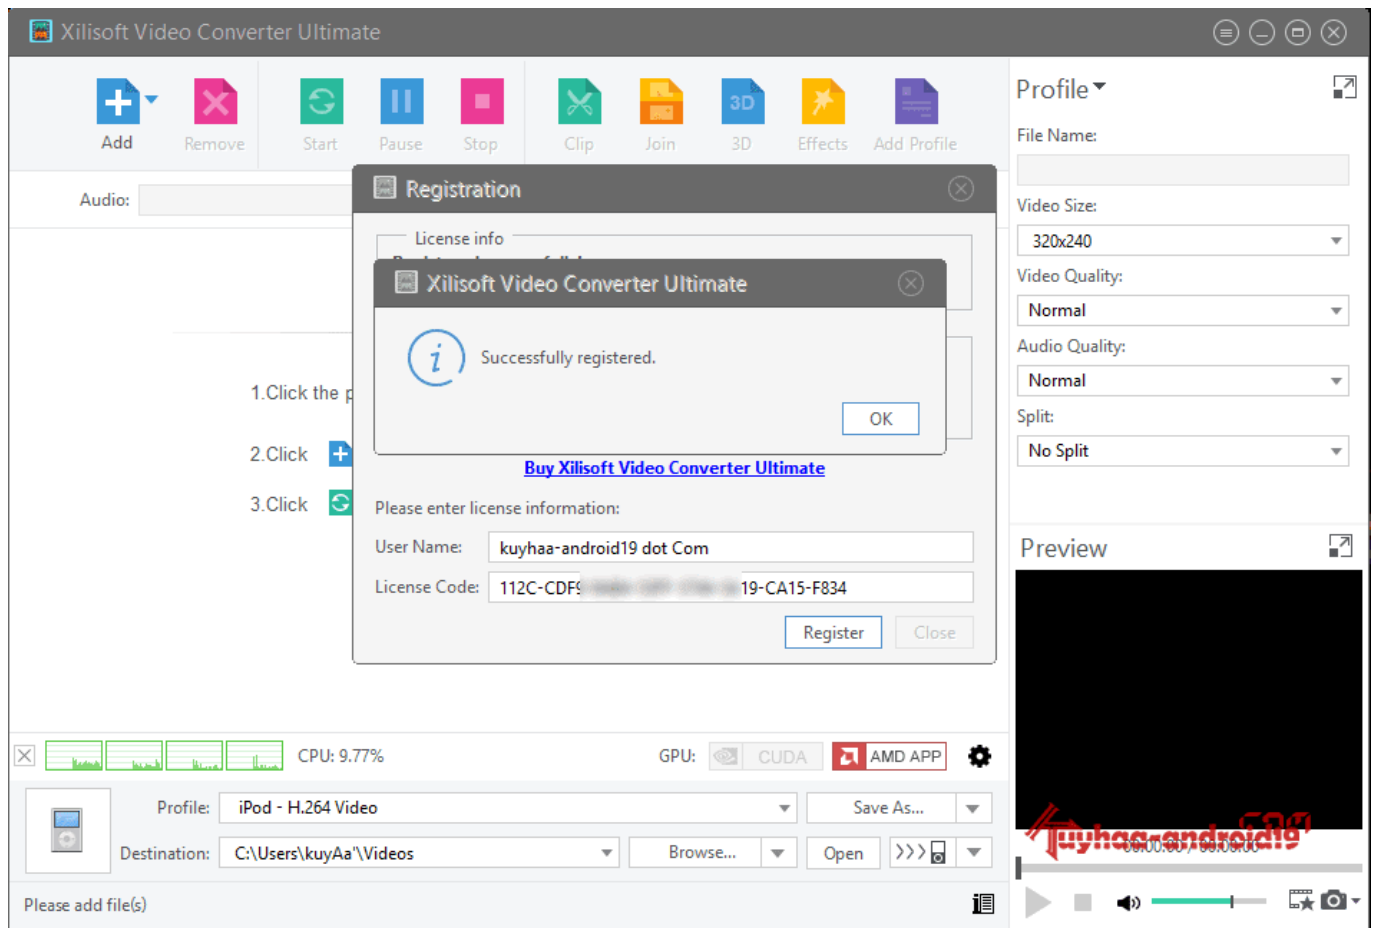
Xilisoft Video Converter Ultimate

Add
Remove
Start
Pause
Stop
Clip
Join
3D
Effects
Add Profile

Audio:

1.Click the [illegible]
2.Click
3.Click

Registration

License info

Xilisoft Video Converter Ultimate

Successfully registered.

OK

Buy Xilisoft Video Converter Ultimate

Please enter license information:

User Name: kuyhaa-android19 dot Com

License Code: 112C-CDF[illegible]19-CA15-F834

Register
Close

Profile

File Name:

Video Size:
320x240

Video Quality:
Normal

Audio Quality:
Normal

Split:
No Split

Preview

CPU: 9.77%

GPU:
CUDA
AMD APP

Profile: iPod - H.264 Video
Save As...

Destination: C:\Users\kuyAa'\Videos
Browse...
Open

00:00:00 / 00:00:00

kuyhaa-android19.com

Please add file(s)